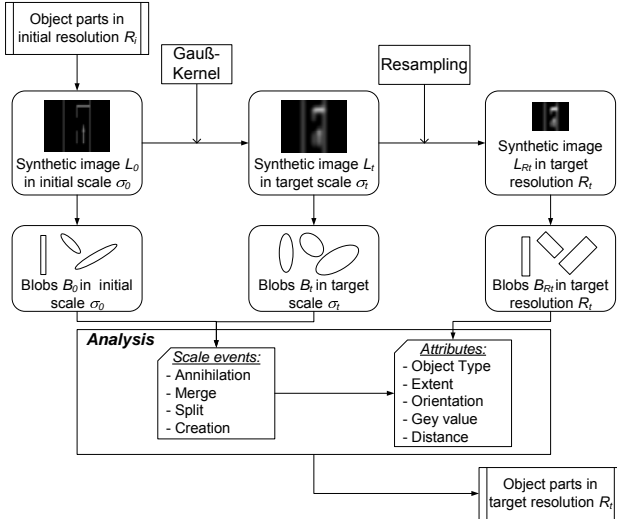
Object parts in initial resolution $R_i$

Gauß-Kernel

Resampling

Synthetic image $L_0$ in initial scale $\sigma_0$

Synthetic image $L_t$ in target scale $\sigma_t$

Synthetic image $L_{Rt}$ in target resolution $R_t$

Blobs $B_0$ in initial scale $\sigma_0$

Blobs $B_t$ in target scale $\sigma_t$

Blobs $B_{Rt}$ in target resolution $R_t$

Analysis

Scale events:
- Annihilation
- Merge
- Split
- Creation

Attributes:
- Object Type
- Extent
- Orientation
- Gey value
- Distance

Object parts in target resolution $R_t$